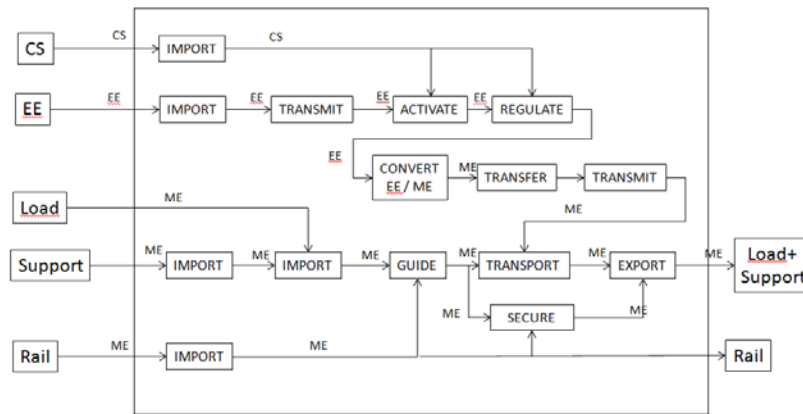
CS
CS
IMPORT
CS
EE
EE
IMPORT
EE
TRANSMIT
EE
ACTIVATE
EE
REGULATE
EE
CONVERT EE / ME
ME
TRANSFER
TRANSMIT
Load
ME
ME
Support
ME
IMPORT
ME
IMPORT
ME
GUIDE
ME
TRANSPORT
ME
EXPORT
ME
Load+ Support
ME
SECURE
ME
Rail
ME
IMPORT
ME
Rail